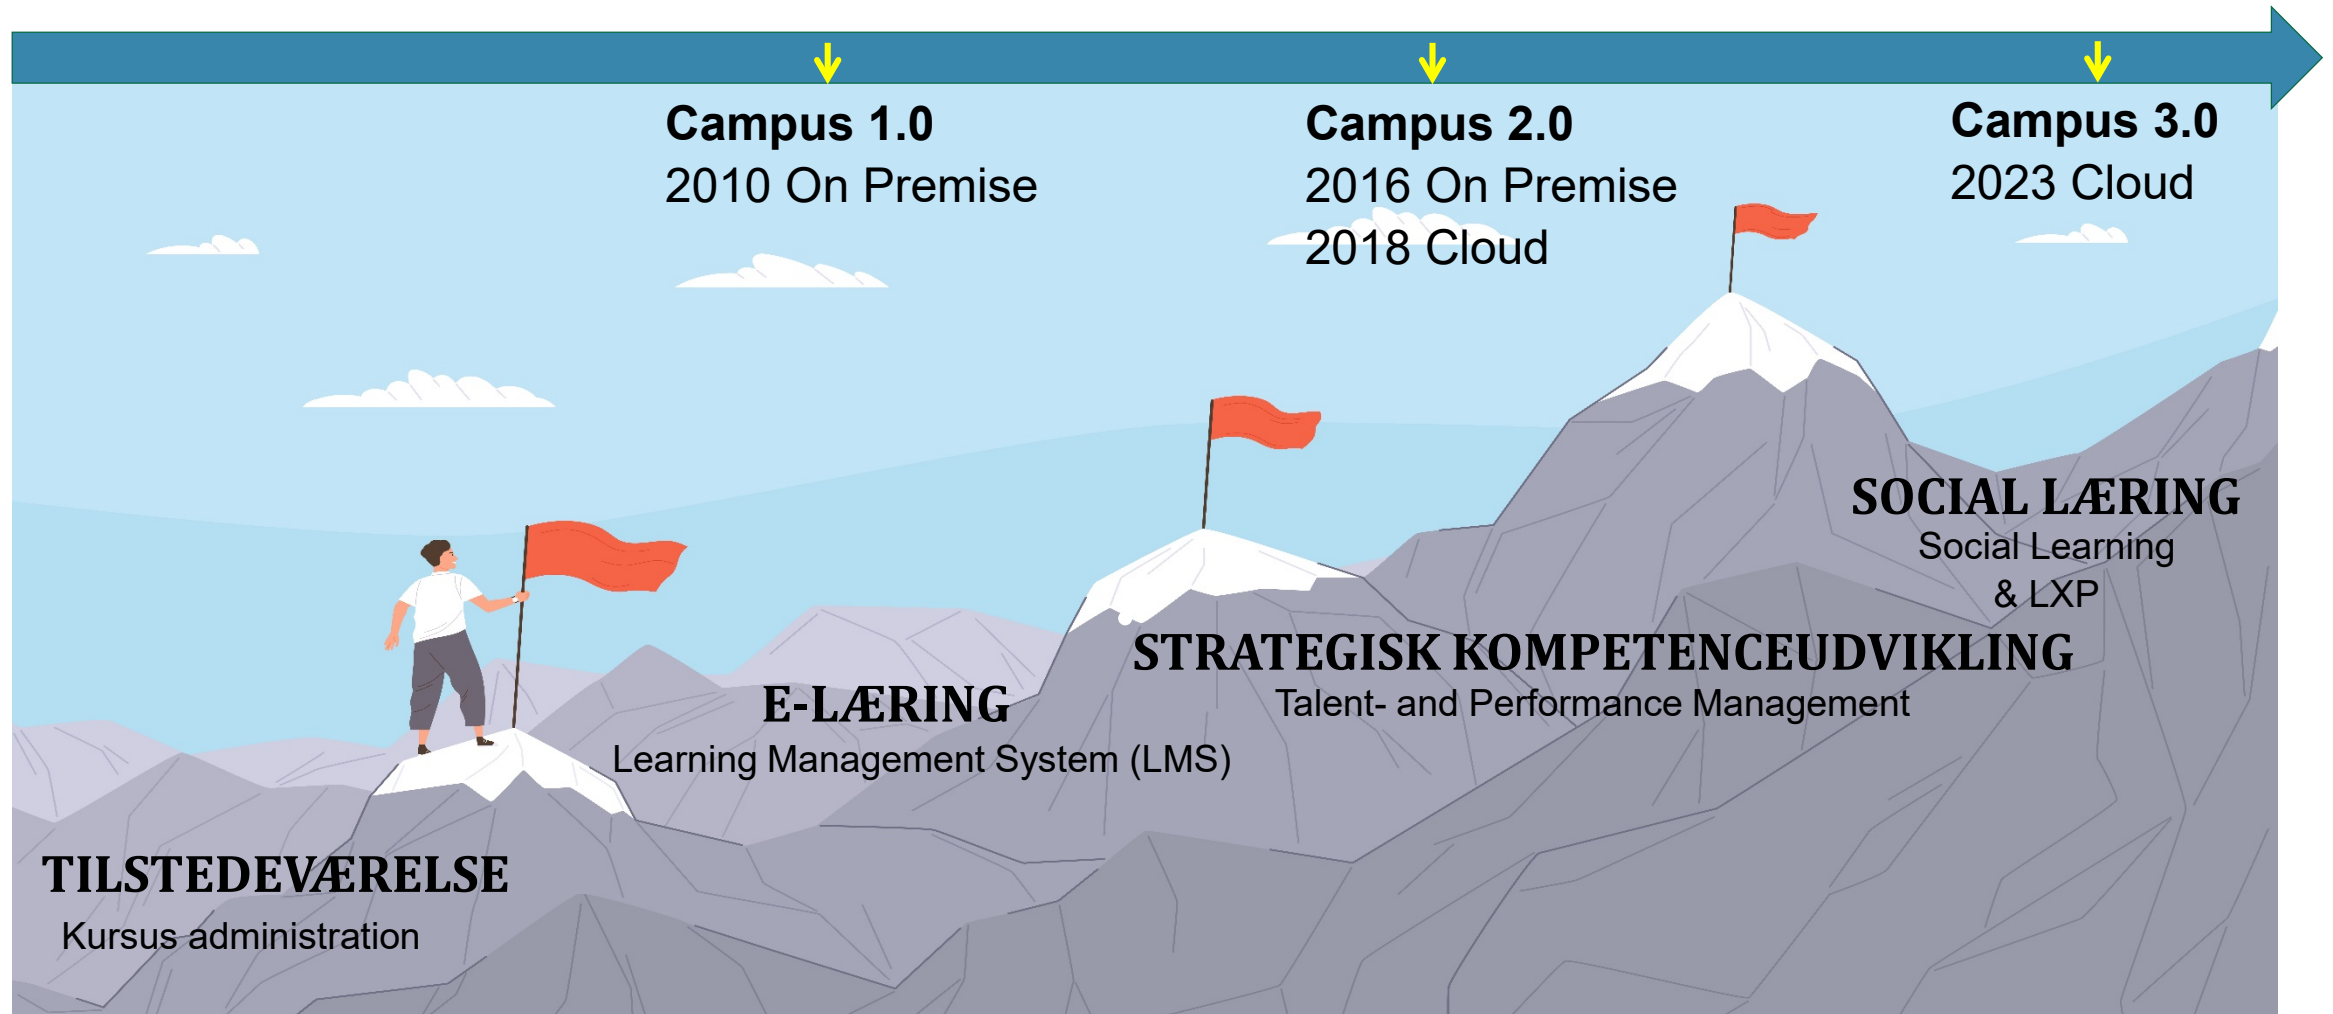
Campus 1.0
2010 On Premise

Campus 2.0
2016 On Premise
2018 Cloud

Campus 3.0
2023 Cloud

SOCIAL LÆRING
Social Learning
& LXP

STRATEGISK KOMPETENCEUDVIKLING
Talent- and Performance Management

E-LÆRING
Learning Management System (LMS)

TILSTEDEVÆRELSE
Kursus administration